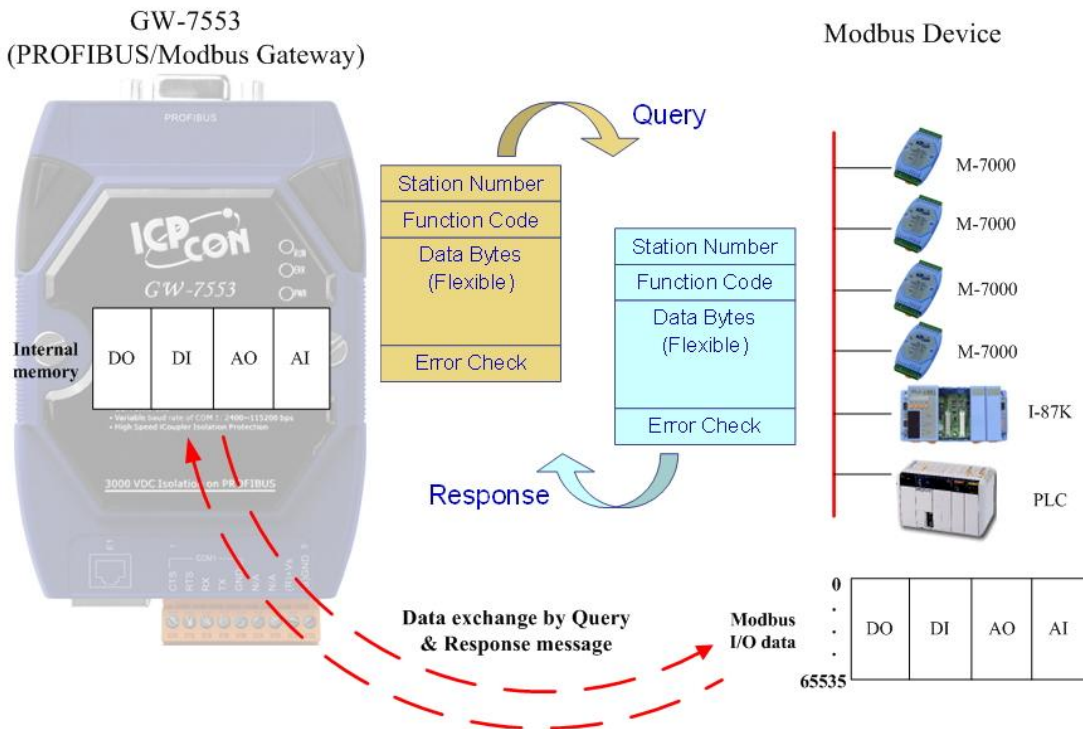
GW-7553
(PROFIBUS/Modbus Gateway)

Modbus Device

PROFIBUS

ICP CON

GW-7553

Query

| Station Number |
|---|
| Function Code |
| Data Bytes (Flexible) |
| Error Check |

| Station Number |
|---|
| Function Code |
| Data Bytes (Flexible) |
| Error Check |

Response

Internal memory

| DO | DI | AO | AI |
|---|---|---|---|

• Variable baud rate of COM 1 : 2400~115200 bps
• High Speed iCoupler Isolation Protection

3000 VDC Isolation on PROFIBUS

M-7000

M-7000

M-7000

M-7000

I-87K

PLC

Data exchange by Query & Response message

Modbus I/O data

0
.
.
.
65535

| DO | DI | AO | AI |
|---|---|---|---|